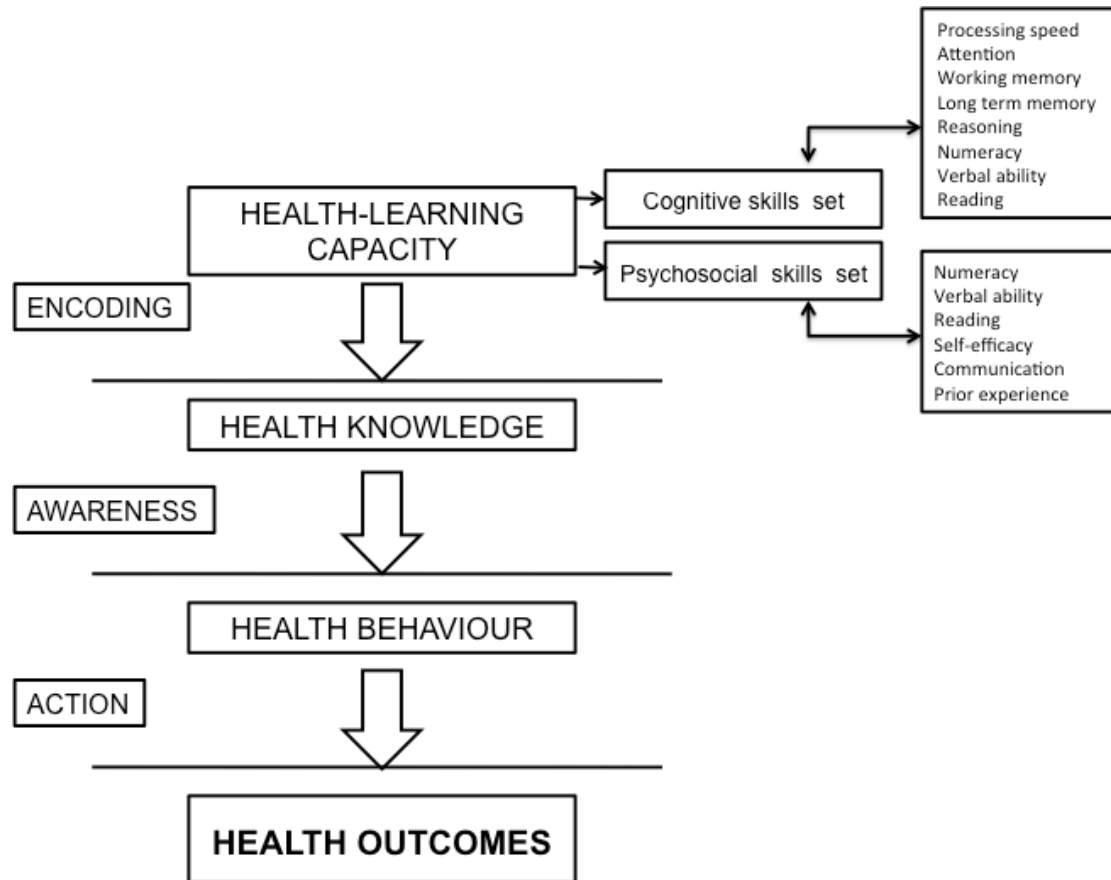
Processing speed
Attention
Working memory
Long term memory
Reasoning
Numeracy
Verbal ability
Reading

HEALTH-LEARNING CAPACITY

Cognitive skills set

Psychosocial skills set

Numeracy
Verbal ability
Reading
Self-efficacy
Communication
Prior experience

ENCODING

HEALTH KNOWLEDGE

AWARENESS

HEALTH BEHAVIOUR

ACTION

HEALTH OUTCOMES